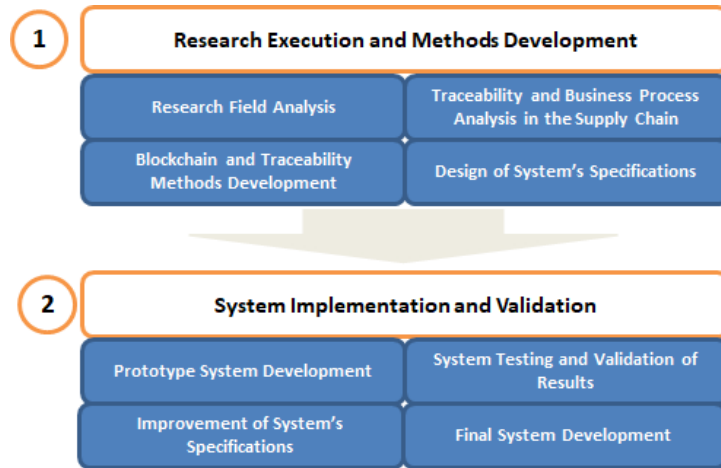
1

Research Execution and Methods Development

Research Field Analysis

Traceability and Business Process Analysis in the Supply Chain

Blockchain and Traceability Methods Development

Design of System's Specifications

2

System Implementation and Validation

Prototype System Development

System Testing and Validation of Results

Improvement of System's Specifications

Final System Development